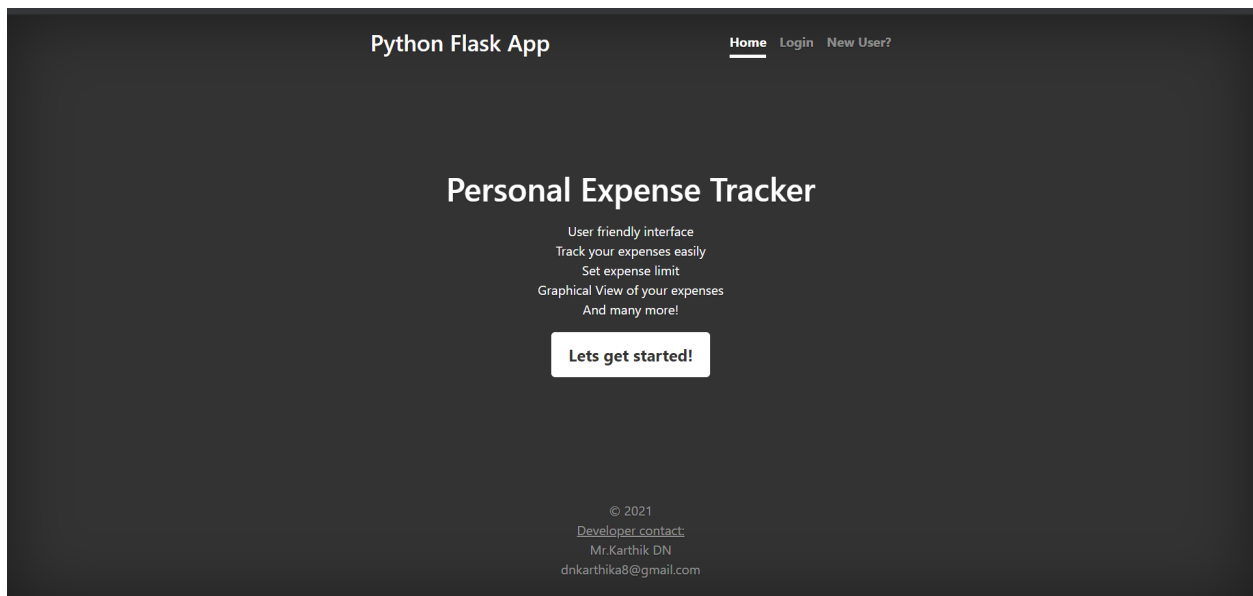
Python Flask App

Home Login New User?

Personal Expense Tracker

User friendly interface
Track your expenses easily
Set expense limit
Graphical View of your expenses
And many more!

Lets get started!

© 2021
Developer contact:
Mr.Karthik DN
dnkarthika8@gmail.com